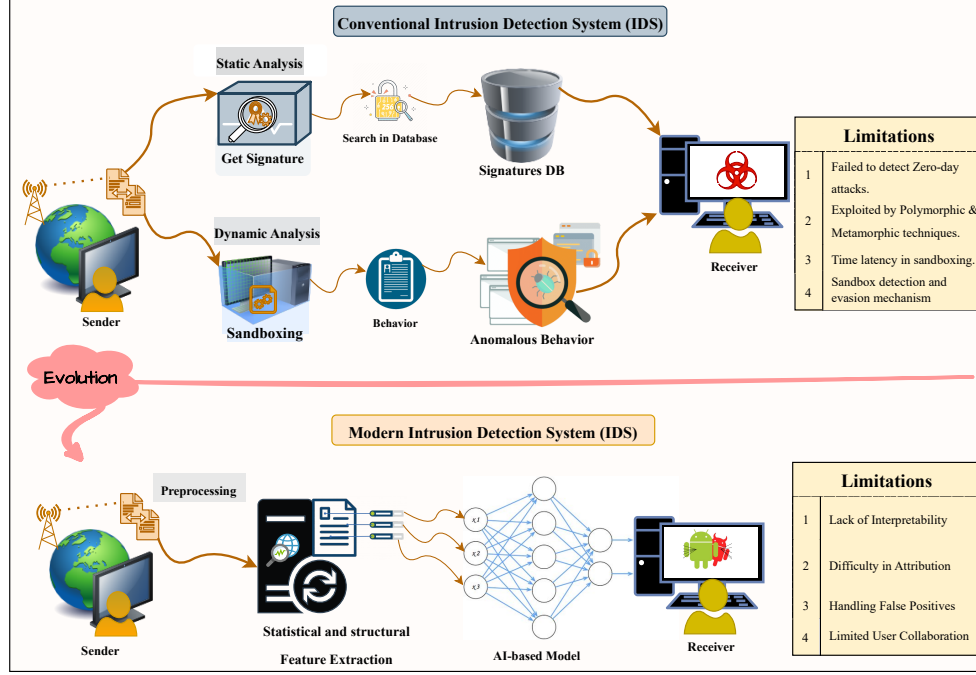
Conventional Intrusion Detection System (IDS)

Static Analysis

Get Signature

Search in Database

Signatures DB

Dynamic Analysis

Sandboxing

Behavior

Anomalous Behavior

Sender

Receiver

| | Limitations |
|---|---|
| 1 | Failed to detect Zero-day attacks. |
| 2 | Exploited by Polymorphic & Metamorphic techniques. |
| 3 | Time latency in sandboxing. |
| 4 | Sandbox detection and evasion mechanism |

Evolution

Modern Intrusion Detection System (IDS)

Preprocessing

$x_1$

$x_2$

$x_3$

Sender

Statistical and structural Feature Extraction

AI-based Model

Receiver

| | Limitations |
|---|---|
| 1 | Lack of Interpretability |
| 2 | Difficulty in Attribution |
| 3 | Handling False Positives |
| 4 | Limited User Collaboration |